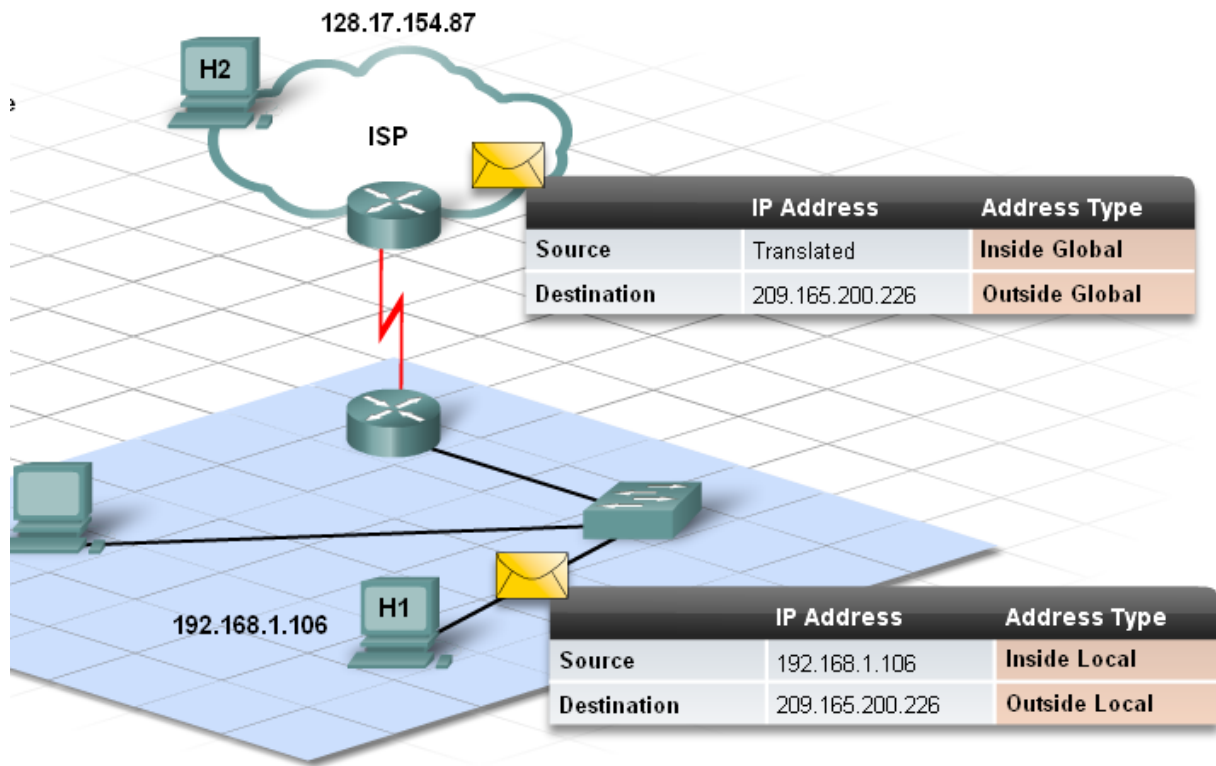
128.17.154.87

H2

ISP

| | IP Address | Address Type |
|---|---|---|
| Source | Translated | Inside Global |
| Destination | 209.165.200.226 | Outside Global |

192.168.1.106

H1

| | IP Address | Address Type |
|---|---|---|
| Source | 192.168.1.106 | Inside Local |
| Destination | 209.165.200.226 | Outside Local |